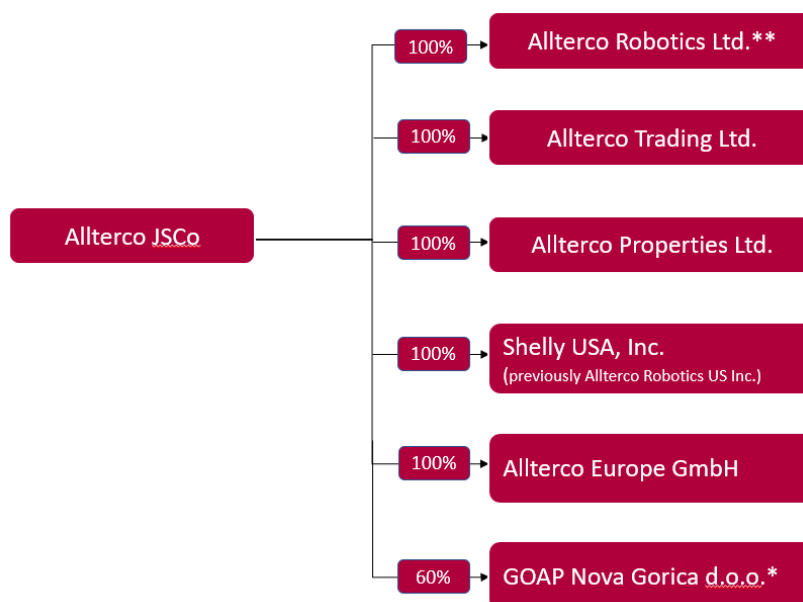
Allterco JSCo

100%
Allterco Robotics Ltd.**

100%
Allterco Trading Ltd.

100%
Allterco Properties Ltd.

100%
Shelly USA, Inc.
(previously Allterco Robotics US Inc.)

100%
Allterco Europe GmbH

60%
GOAP Nova Gorica d.o.o.*